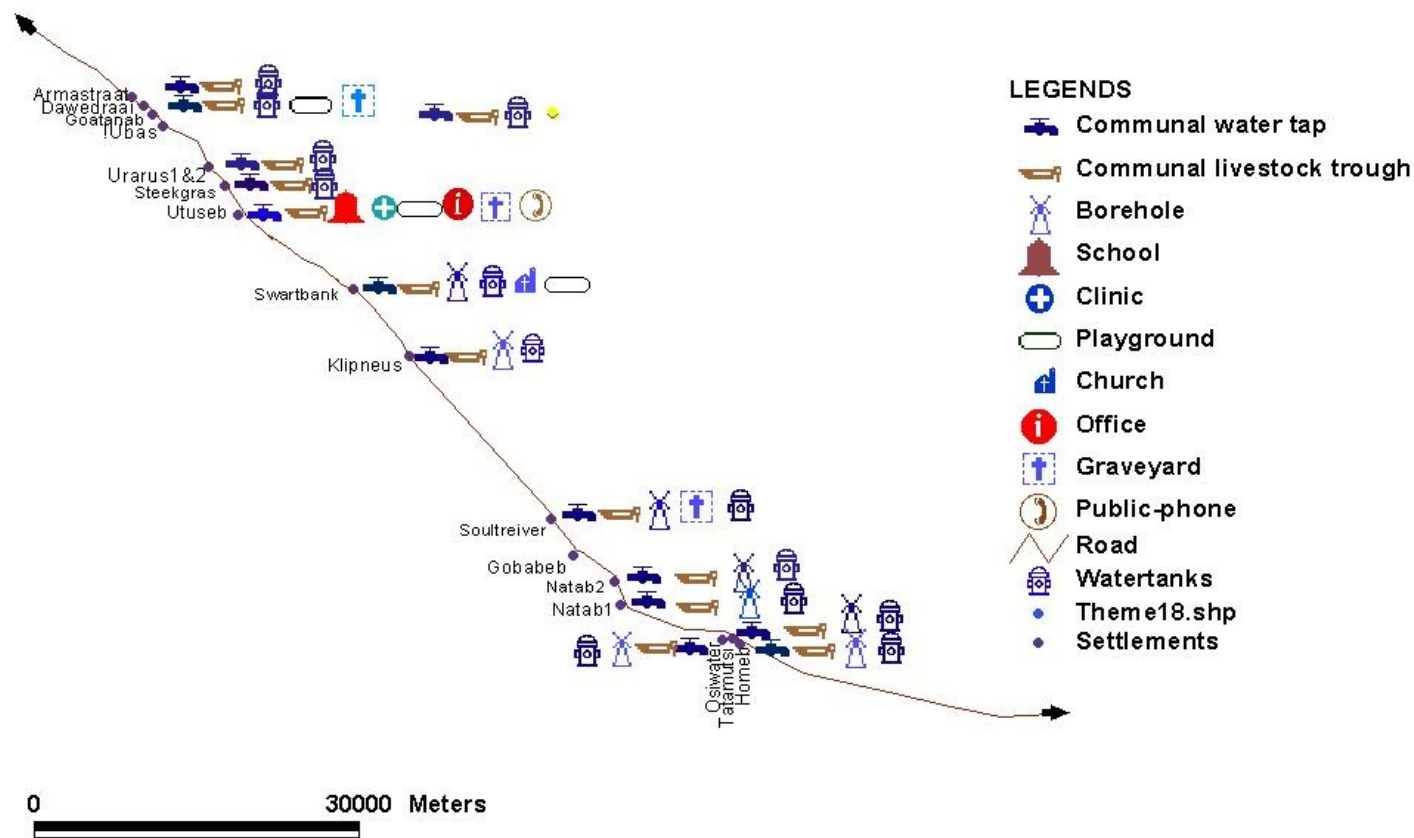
Armastraat
Dawedraai
Goatanab
!Ubas
Urarus1&2
Steekgras
Utuseb
Swartbank
Klipneus
Soultreiver
Gobabeb
Natab2
Natab1
Osiwater
Tatamutsi
Homeb

LEGENDS
Communal water tap
Communal livestock trough
Borehole
School
Clinic
Playground
Church
Office
Graveyard
Public-phone
Road
Watertanks
Theme18.shp
Settlements

0
30000 Meters